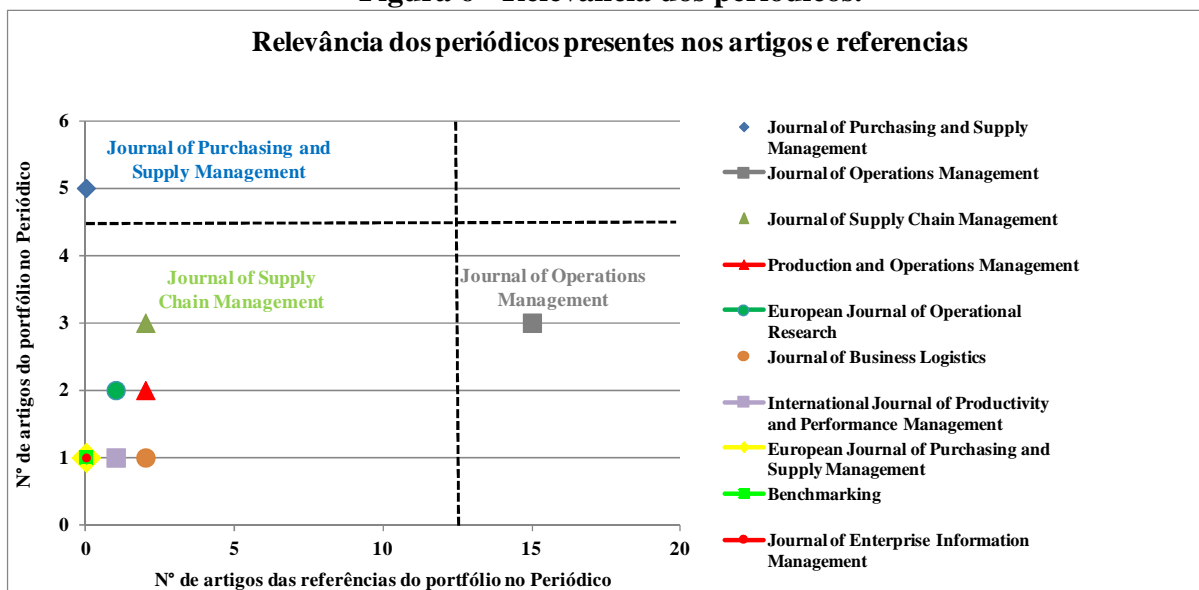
Relevância dos periódicos presentes nos artigos e referencias

Journal of Purchasing and Supply Management

Journal of Supply Chain Management

Journal of Operations Management

6
5
4
3
2
1
0

0
5
10
15
20

N° de artigos do portfólio no Periódico

N° de artigos das referências do portfólio no Periódico

Journal of Purchasing and Supply Management
Journal of Operations Management
Journal of Supply Chain Management
Production and Operations Management
European Journal of Operational Research
Journal of Business Logistics
International Journal of Productivity and Performance Management
European Journal of Purchasing and Supply Management
Benchmarking
Journal of Enterprise Information Management